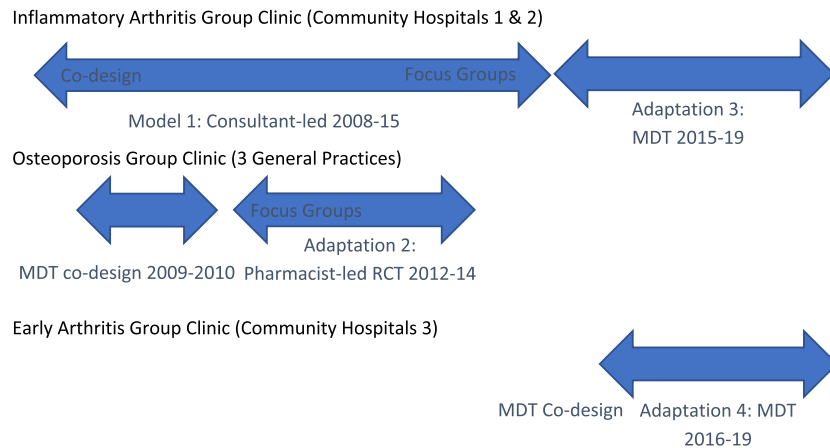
Inflammatory Arthritis Group Clinic (Community Hospitals 1 & 2)

Co-design

Focus Groups

Model 1: Consultant-led 2008-15

Adaptation 3: MDT 2015-19

Osteoporosis Group Clinic (3 General Practices)

Focus Groups

MDT co-design 2009-2010

Adaptation 2: Pharmacist-led RCT 2012-14

Early Arthritis Group Clinic (Community Hospitals 3)

MDT Co-design

Adaptation 4: MDT 2016-19